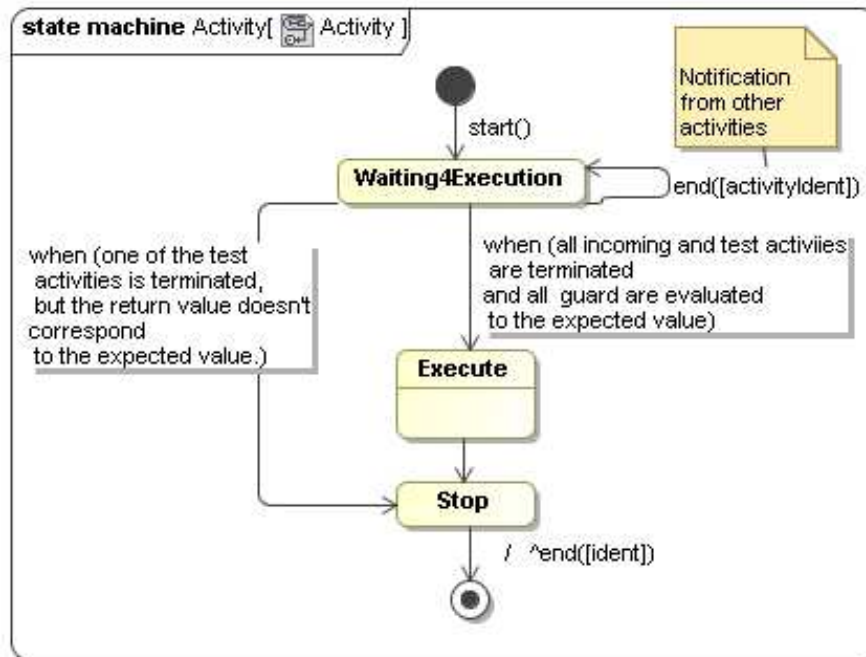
state machine Activity[ Activity ]

Notification from other activities

start()

Waiting4Execution

end([activityIdent])

when (one of the test activities is terminated, but the return value doesn't correspond to the expected value.)

when (all incoming and test activiies are terminated and all guard are evaluated to the expected value)

Execute

Stop

/ ^end([ident])